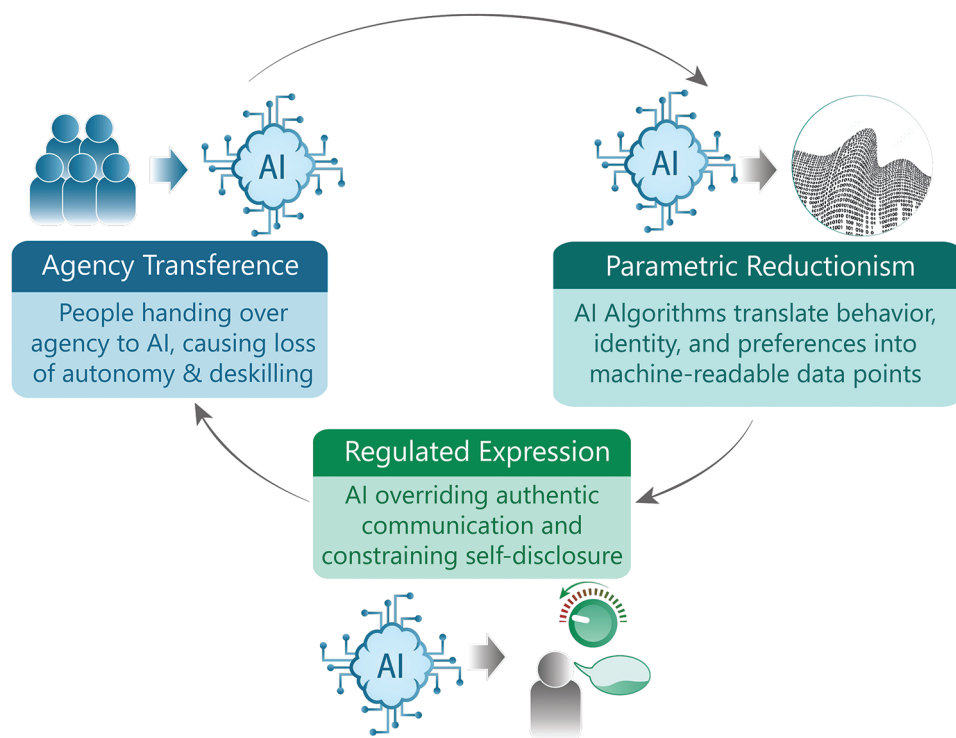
AI

Agency Transference

People handing over agency to AI, causing loss of autonomy & deskilling

AI

Parametric Reductionism

AI Algorithms translate behavior, identity, and preferences into machine-readable data points

Regulated Expression

AI overriding authentic communication and constraining self-disclosure

AI